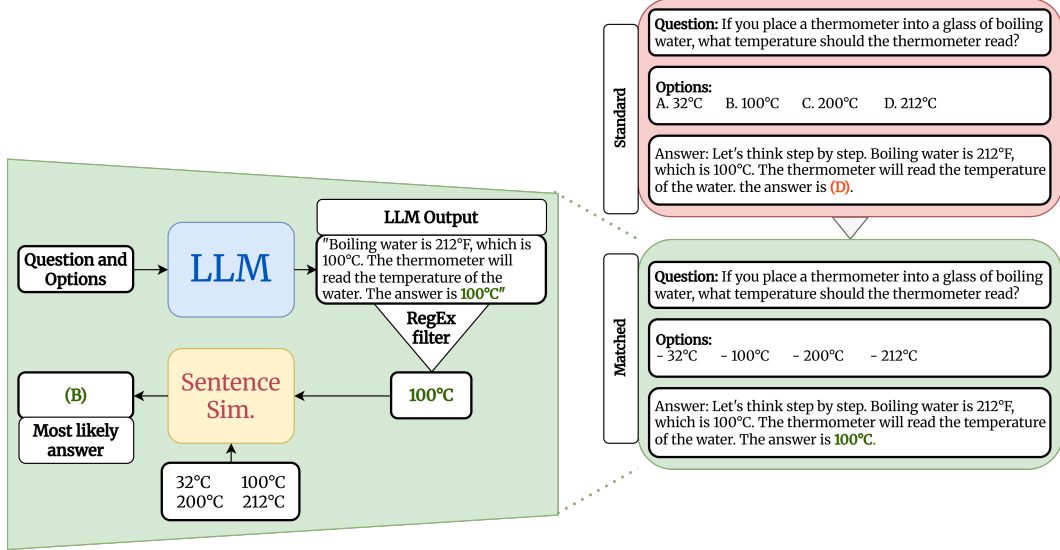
Question and Options

LLM

LLM Output

"Boiling water is 212°F, which is 100°C. The thermometer will read the temperature of the water. The answer is 100°C"

RegEx filter

100°C

Sentence Sim.

32°C 100°C
200°C 212°C

(B)

Most likely answer

Standard

Question: If you place a thermometer into a glass of boiling water, what temperature should the thermometer read?

Options:
A. 32°C B. 100°C C. 200°C D. 212°C

Answer: Let's think step by step. Boiling water is 212°F, which is 100°C. The thermometer will read the temperature of the water. the answer is (D).

Matched

Question: If you place a thermometer into a glass of boiling water, what temperature should the thermometer read?

Options:
- 32°C - 100°C - 200°C - 212°C

Answer: Let's think step by step. Boiling water is 212°F, which is 100°C. The thermometer will read the temperature of the water. The answer is 100°C.